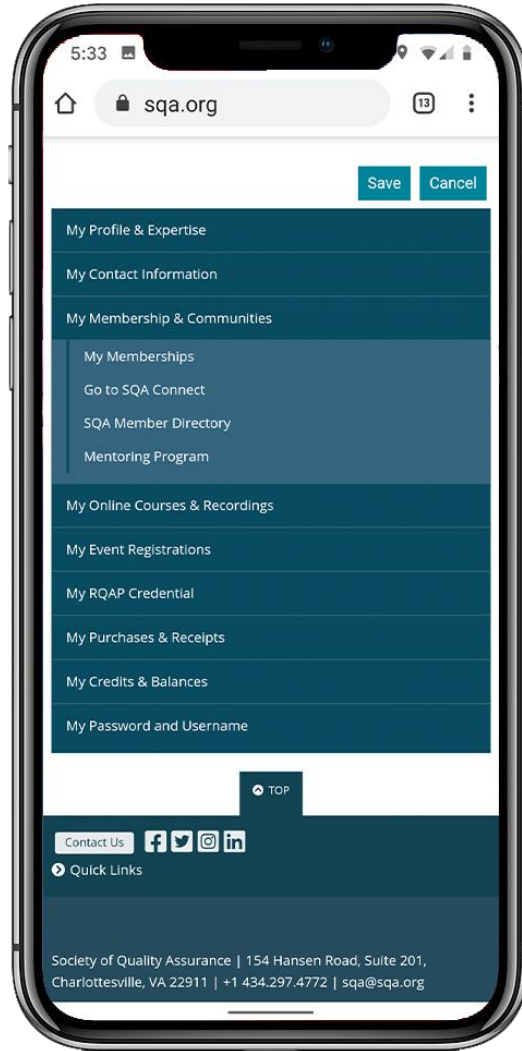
5:33

sqa.org

13

Save Cancel

My Profile & Expertise

My Contact Information

My Membership & Communities

My Memberships

Go to SQA Connect

SQA Member Directory

Mentoring Program

My Online Courses & Recordings

My Event Registrations

My RQAP Credential

My Purchases & Receipts

My Credits & Balances

My Password and Username

TOP

Contact Us

Quick Links

Society of Quality Assurance | 154 Hansen Road, Suite 201, Charlottesville, VA 22911 | +1 434.297.4772 | sqa@sqa.org